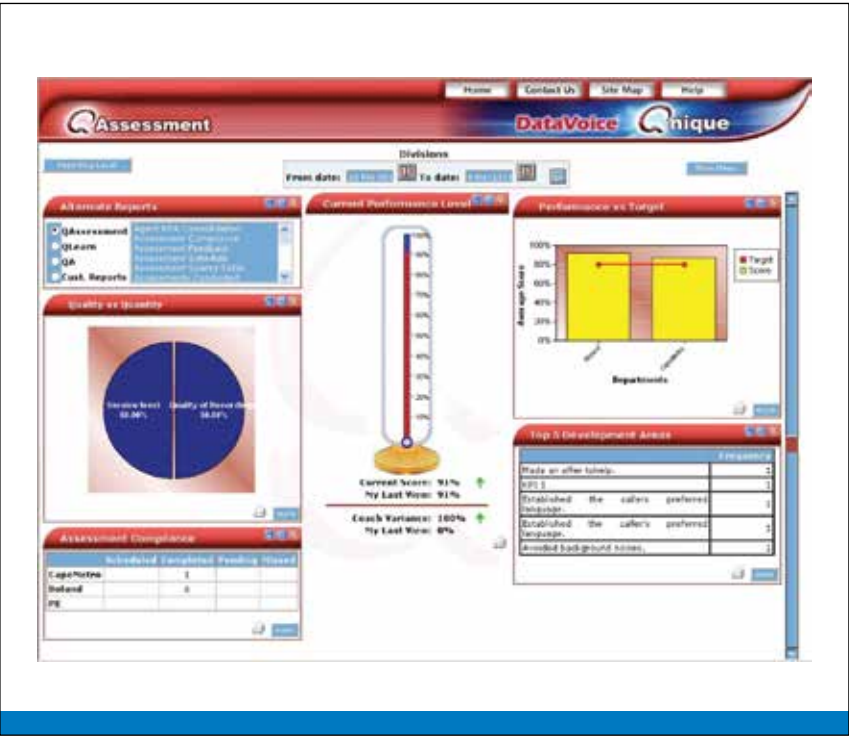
Home Contact Us Site Map Help

QAssessment

DataVoice Qnique

Divisions

From date: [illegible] To date: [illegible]

Alternate Reports

QAssessment
QLearn
QA
Cust. Reports

Agent KPA Consolidation
Assessment Compliance
Assessment Feedback
Assessment Schedule
Assessment Scores Table
Assessments Conducted

Quality vs Quantity

Service level 50.00%
Quality of Recording 50.00%

Current Performance Level

Current Score: 91%
My Last View: 91%

Coach Variance: 100%
My Last View: 0%

Performance vs Target

100%
80%
60%
40%
20%
0%

Average Score

Departments

Target
Score

Top 5 Development Areas

| | Frequency |
|---|---|
| Made an offer to help. | 1 |
| KPI 1 | 1 |
| Established the callers preferred language. | 1 |
| Established the caller's preferred language. | 1 |
| Avoided background noises. | 1 |

Assessment Compliance

| | Scheduled | Completed | Pending | Missed |
|---|---|---|---|---|
| CapeMetro | | 1 | | |
| Boland | | 0 | | |
| PE | | | | |